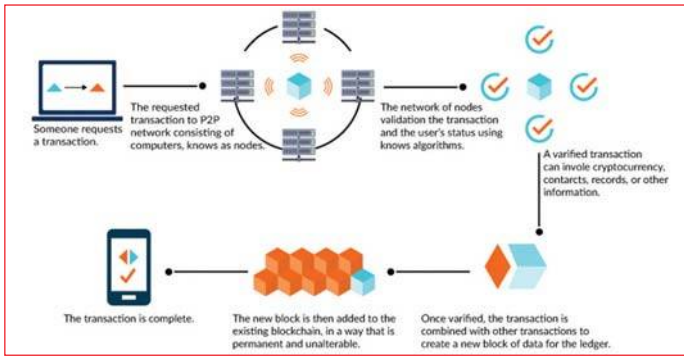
Someone requests a transaction.

The requested transaction to P2P network consisting of computers, knows as nodes.

The network of nodes validation the transaction and the user's status using knows algorithms.

A varified transaction can involve cryptocurrency, contarcts, records, or other information.

Once varified, the transaction is combined with other transactions to create a new block of data for the ledger.

The new block is then added to the existing blockchain, in a way that is permanent and unalterable.

The transaction is complete.